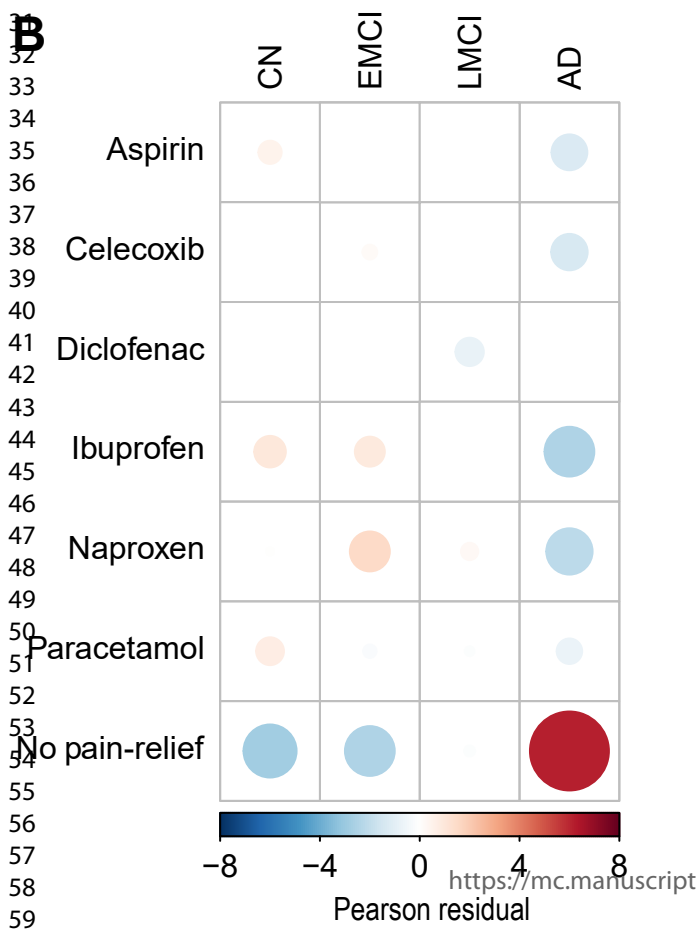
B

31
32
33
34
35
36
37
38
39
40
41
42
43
44
45
46
47
48
49
50
51
52
53
54
55
56
57
58
59

| | CN | EMCI | LMCI | AD |
|---|---|---|---|---|
| Aspirin | | | | |
| Celecoxib | | | | |
| Diclofenac | | | | |
| Ibuprofen | | | | |
| Naproxen | | | | |
| Paracetamol | | | | |
| No pain-relief | | | | |

−8 −4 0 4 8
Pearson residual

https://mc.manuscript